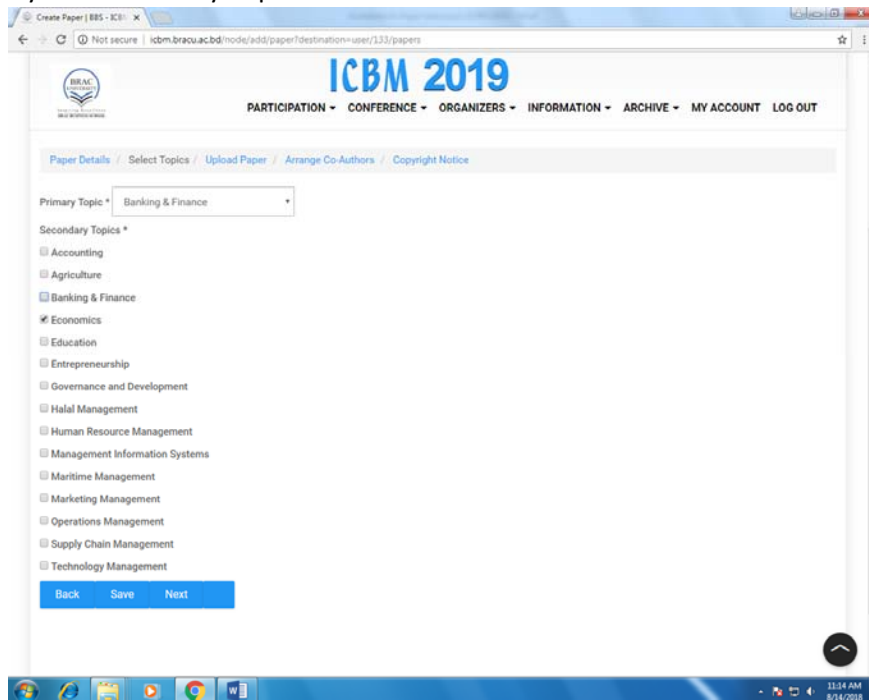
Create Paper | BBS - ICB ×

Not secure | icbm.bracu.ac.bd/node/add/paper?destination=user/133/papers

BRAC UNIVERSITY

BRAC BUSINESS SCHOOL

ICBM 2019

PARTICIPATION ▾ CONFERENCE ▾ ORGANIZERS ▾ INFORMATION ▾ ARCHIVE ▾ MY ACCOUNT LOG OUT

Paper Details / Select Topics / Upload Paper / Arrange Co-Authors / Copyright Notice

Primary Topic * Banking & Finance

Secondary Topics *

Accounting

Agriculture

Banking & Finance

Economics

Education

Entrepreneurship

Governance and Development

Halal Management

Human Resource Management

Management Information Systems

Maritime Management

Marketing Management

Operations Management

Supply Chain Management

Technology Management

Back Save Next

11:14 AM
8/14/2018